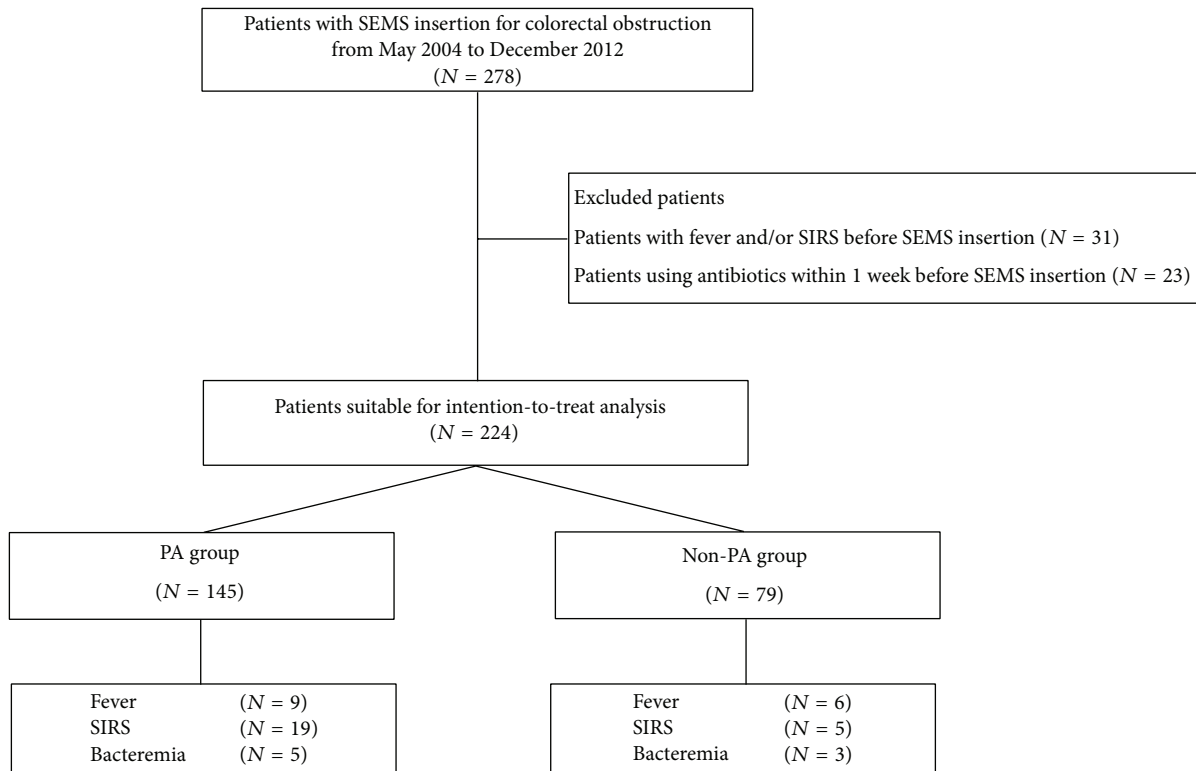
Patients with SEMS insertion for colorectal obstruction from May 2004 to December 2012 ($N = 278$)

Excluded patients

Patients with fever and/or SIRS before SEMS insertion ($N = 31$)

Patients using antibiotics within 1 week before SEMS insertion ($N = 23$)

Patients suitable for intention-to-treat analysis ($N = 224$)

PA group

($N = 145$)

Non-PA group

($N = 79$)

Fever ($N = 9$)
SIRS ($N = 19$)
Bacteremia ($N = 5$)

Fever ($N = 6$)
SIRS ($N = 5$)
Bacteremia ($N = 3$)